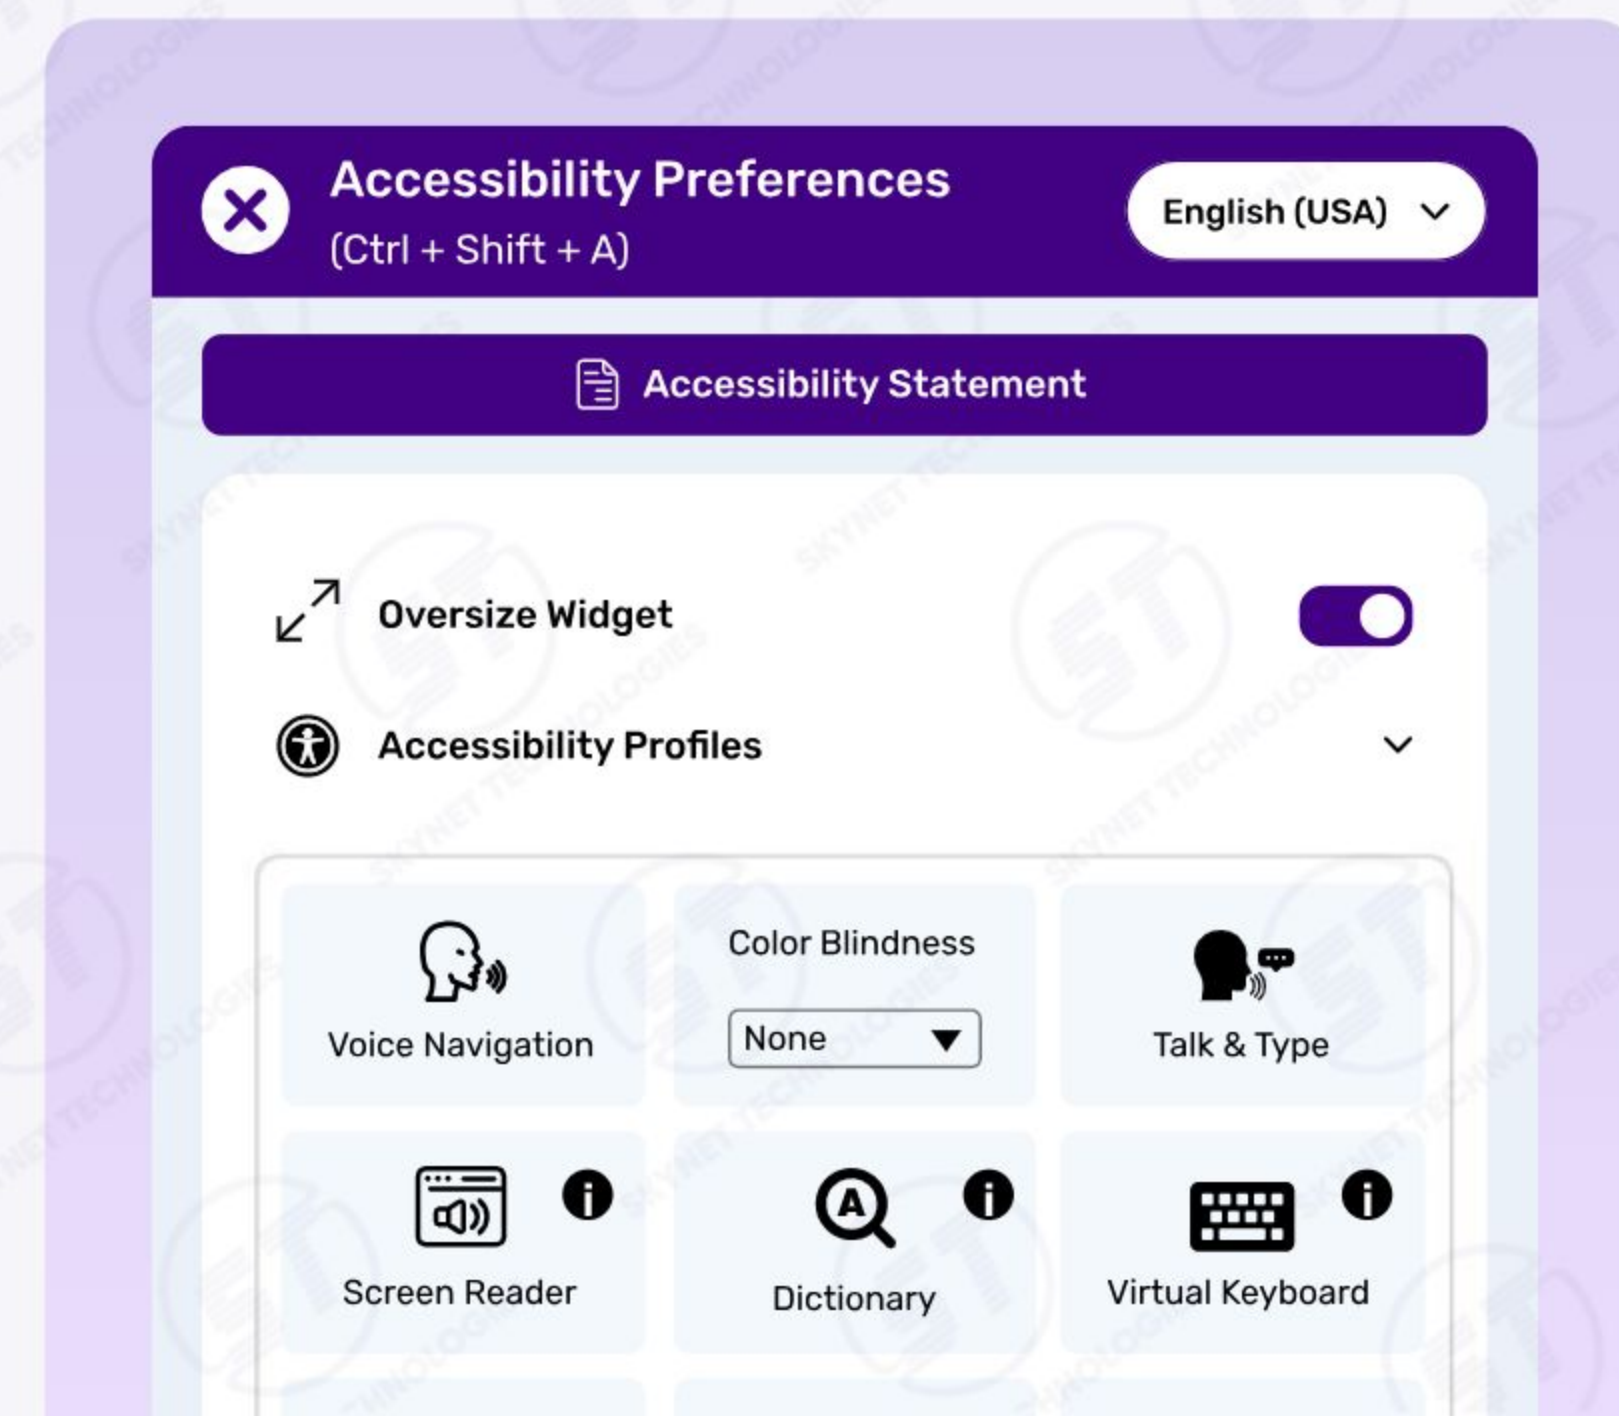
Accessibility Preferences
(Ctrl + Shift + A)

English (USA)

Accessibility Statement

Oversize Widget

Accessibility Profiles

Voice Navigation

Color Blindness

None

Talk & Type

Screen Reader

Dictionary

Virtual Keyboard

SKYNET TECHNOLOGIES